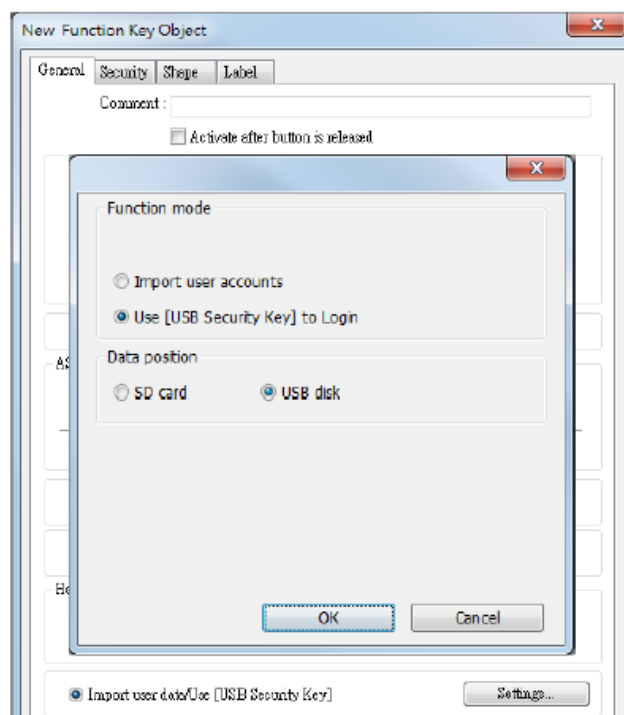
New Function Key Object

General Security Shape Label

Comment :

Activate after button is released

Function mode

Import user accounts

Use [USB Security Key] to Login

Data position

SD card

USB disk

AS

He

OK

Cancel

Import user data/Use [USB Security Key]

Settings...